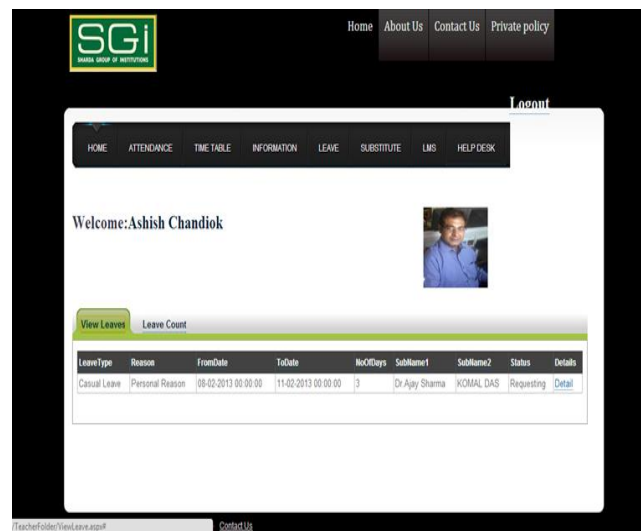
SGI
SHARDA GROUP OF INSTITUTIONS

Home About Us Contact Us Private policy

Logout

HOME ATTENDANCE TIME TABLE INFORMATION LEAVE SUBSTITUTE LMS HELP DESK

Welcome:Ashish Chandiok

View Leaves Leave Count

| LeaveType | Reason | FromDate | ToDate | NoOfDays | SubName1 | SubName2 | Status | Details |
|---|---|---|---|---|---|---|---|---|
| Casual Leave | Personal Reason | 08-02-2013 00:00:00 | 11-02-2013 00:00:00 | 3 | Dr.Ajay Sharma | KOMAL DAS | Requesting | Detail |

/TeacherFolder/ViewLeave.aspx# Contact Us